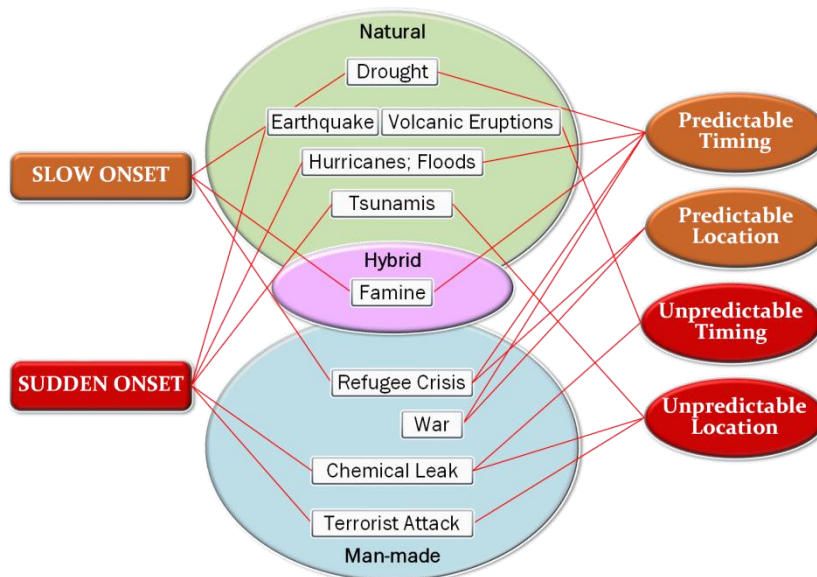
Natural
Drought
Earthquake
Volcanic Eruptions
Hurricanes; Floods
Tsunamis
SLOW ONSET
Predictable Timing
Predictable Location
Hybrid
Famine
Unpredictable Timing
SUDDEN ONSET
Refugee Crisis
Unpredictable Location
War
Chemical Leak
Terrorist Attack
Man-made